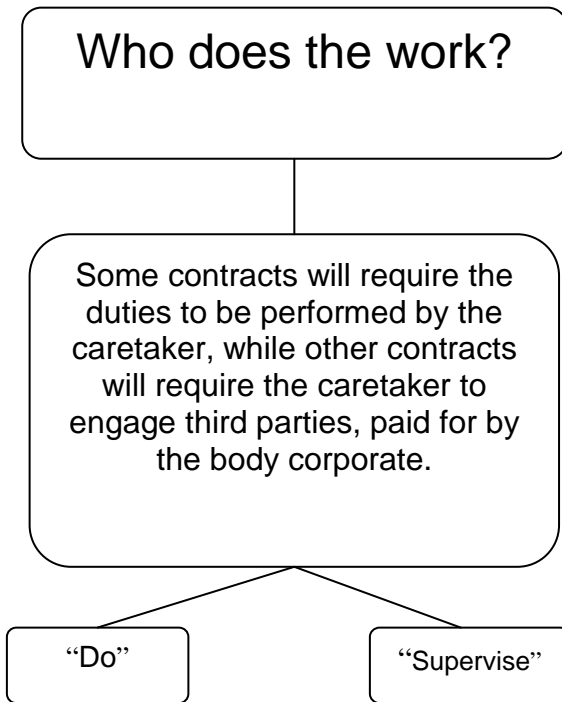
Who does the work?

Some contracts will require the duties to be performed by the caretaker, while other contracts will require the caretaker to engage third parties, paid for by the body corporate.

“Do”

“Supervise”